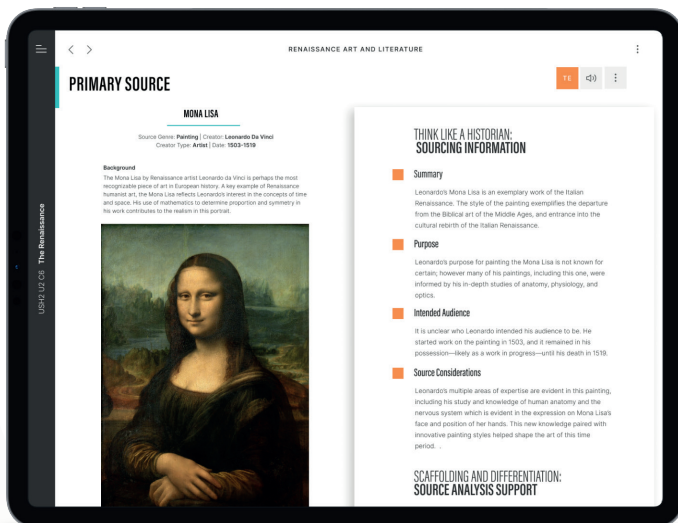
USH2 U2 C6 The Renaissance

RENAISSANCE ART AND LITERATURE

PRIMARY SOURCE

TE

MONA LISA

Source Genre: Painting | Creator: Leonardo Da Vinci
Creator Type: Artist | Date: 1503-1519

Background
The Mona Lisa by Renaissance artist Leonardo da Vinci is perhaps the most recognizable piece of art in European history. A key example of Renaissance humanist art, the Mona Lisa reflects Leonardo's interest in the concepts of time and space. His use of mathematics to determine proportion and symmetry in his work contributes to the realism in this portrait.

THINK LIKE A HISTORIAN:
SOURCING INFORMATION

Summary
Leonardo's Mona Lisa is an exemplary work of the Italian Renaissance. The style of the painting exemplifies the departure from the Biblical art of the Middle Ages, and entrance into the cultural rebirth of the Italian Renaissance.

Purpose
Leonardo's purpose for painting the Mona Lisa is not known for certain; however many of his paintings, including this one, were informed by his in-depth studies of anatomy, physiology, and optics.

Intended Audience
It is unclear who Leonardo intended his audience to be. He started work on the painting in 1503, and it remained in his possession—likely as a work in progress—until his death in 1519.

Source Considerations
Leonardo's multiple areas of expertise are evident in this painting, including his study and knowledge of human anatomy and the nervous system which is evident in the expression on Mona Lisa's face and position of her hands. This new knowledge paired with innovative painting styles helped shape the art of this time period. .

SCAFFOLDING AND DIFFERENTIATION:
SOURCE ANALYSIS SUPPORT